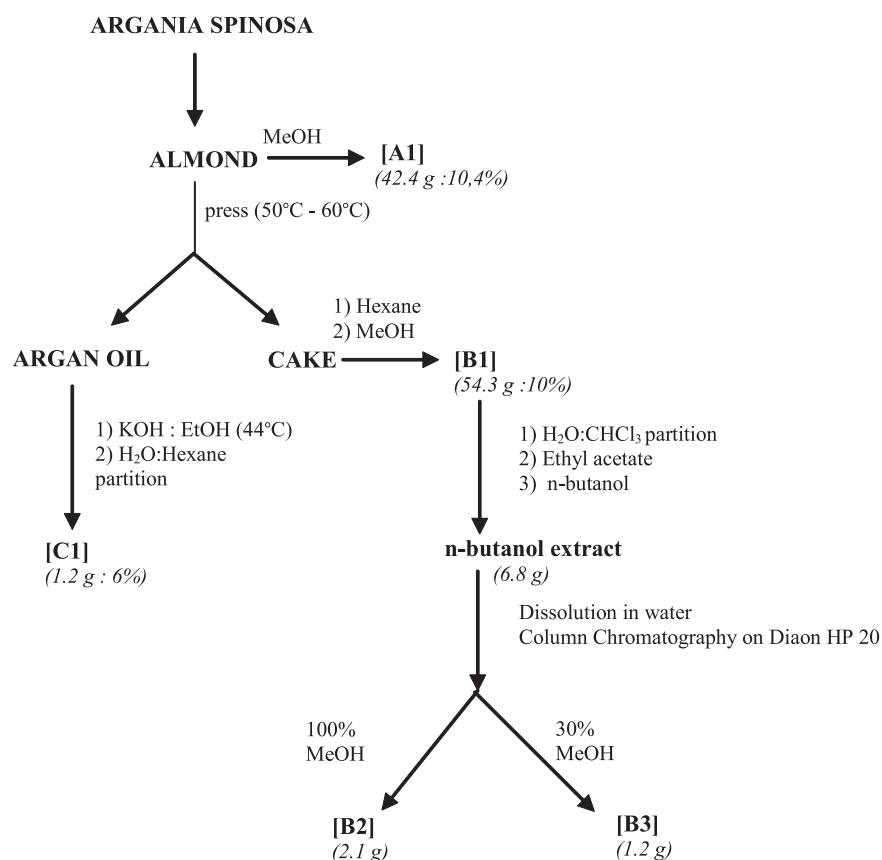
ARGANIA SPINOSA

ALMOND

MeOH

[A1]
(42.4 g :10,4%)

press (50°C - 60°C)

ARGAN OIL

CAKE

1) Hexane
2) MeOH

[B1]
(54.3 g :10%)

1) KOH : EtOH (44°C)
2) $H_2O$:Hexane partition

1) $H_2O$:$CHCl_3$ partition
2) Ethyl acetate
3) n-butanol

[C1]
(1.2 g : 6%)

n-butanol extract
(6.8 g)

Dissolution in water
Column Chromatography on Diaon HP 20

100%
MeOH

30%
MeOH

[B2]
(2.1 g)

[B3]
(1.2 g)